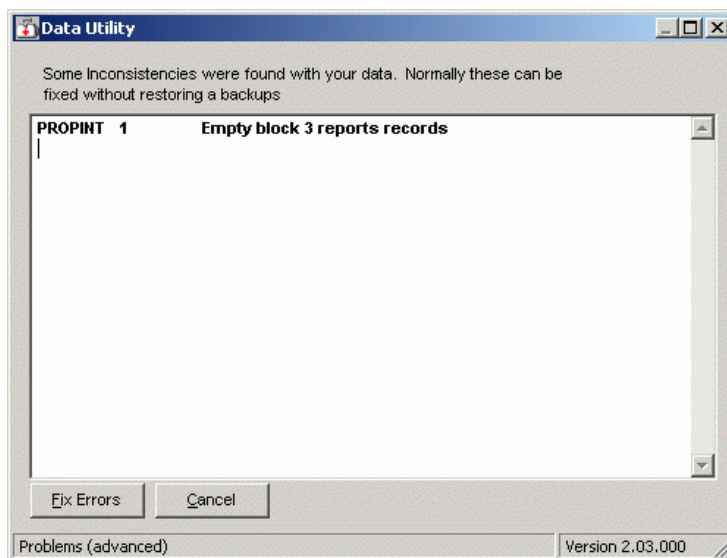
Data Utility

Some Inconsistencies were found with your data. Normally these can be fixed without restoring a backups

PROPINT 1 Empty block 3 reports records

Fix Errors
Cancel

Problems (advanced)
Version 2.03.000